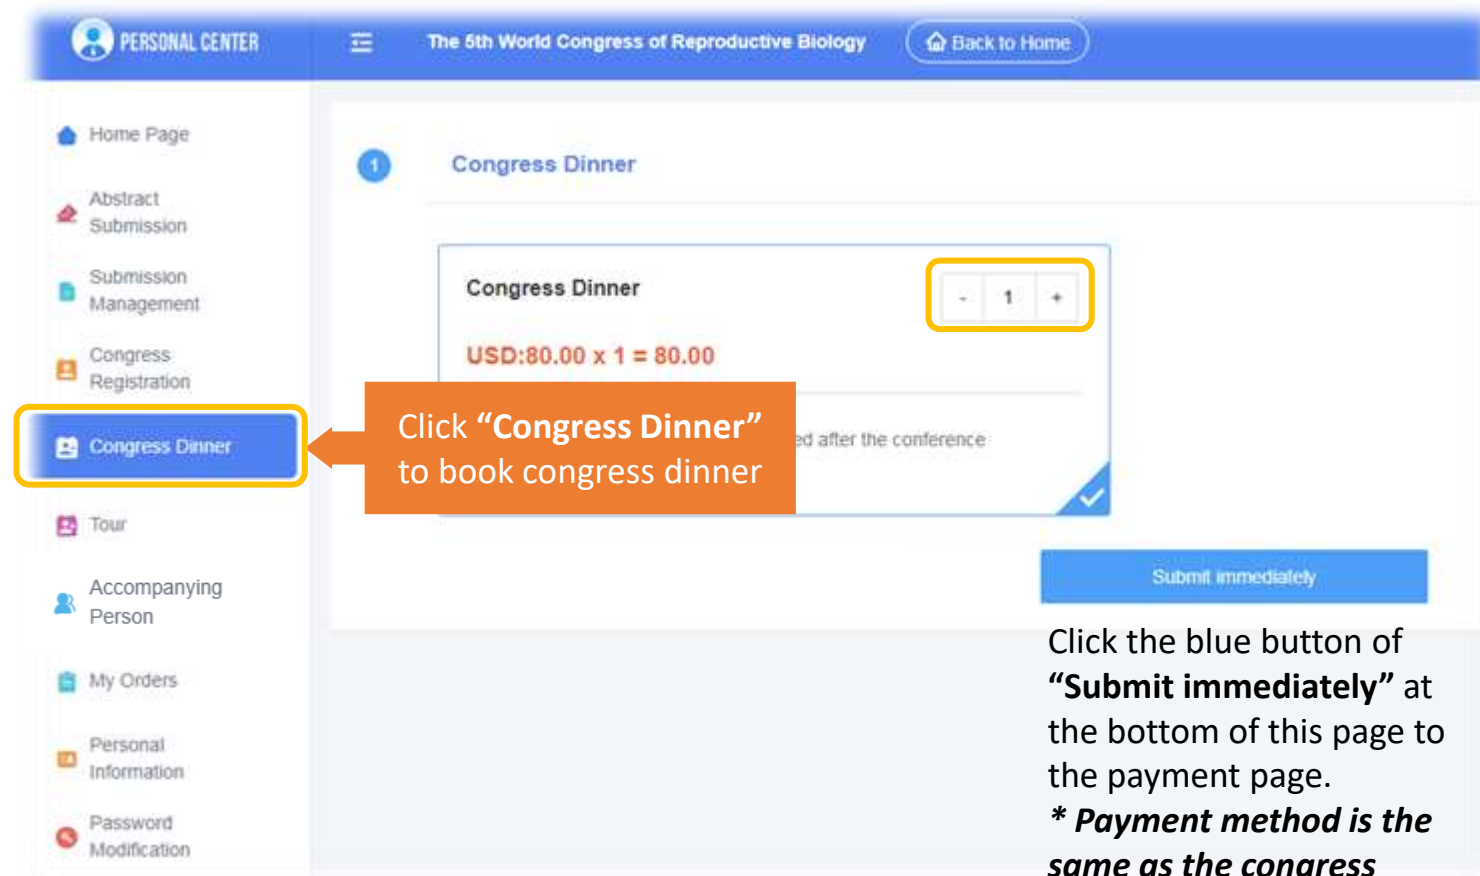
PERSONAL CENTER

The 5th World Congress of Reproductive Biology

Back to Home

Home Page

Abstract Submission

Submission Management

Congress Registration

Congress Dinner

Tour

Accompanying Person

My Orders

Personal Information

Password Modification

1

Congress Dinner

Congress Dinner

- 1 +

USD:80.00 x 1 = 80.00

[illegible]ed after the conference

Click **“Congress Dinner”** to book congress dinner

Submit immediately

Click the blue button of **“Submit immediately”** at the bottom of this page to the payment page.

*** Payment method is the same as the congress**